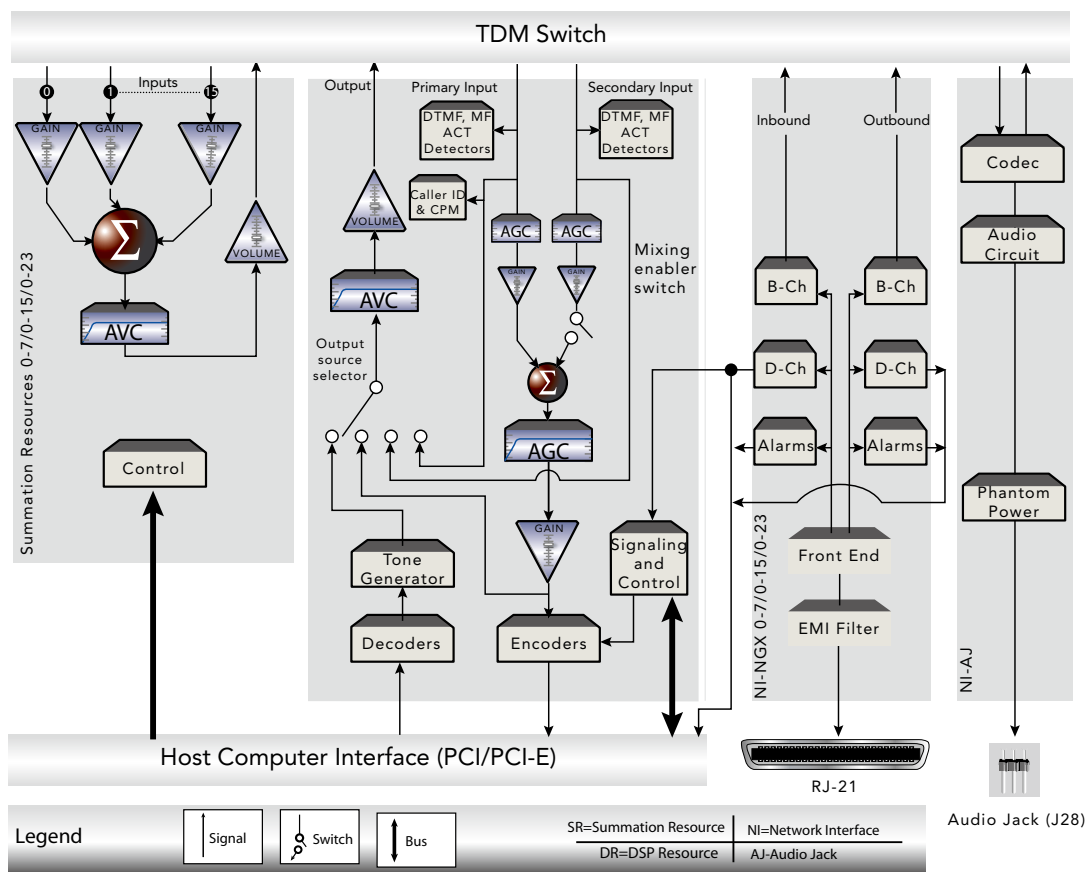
TDM Switch

0
1
Inputs
15
GAIN
GAIN
GAIN
VOLUME
AVC
Summation Resources 0-7/0-15/0-23
Control

Output
Primary Input
Secondary Input
DTMF, MF ACT Detectors
DTMF, MF ACT Detectors
Caller ID & CPM
VOLUME
AGC
AGC
GAIN
GAIN
Mixing enabler switch
AVC
Output source selector
AGC
GAIN
Signaling and Control
Tone Generator
Decoders
Encoders

Inbound
Outbound
B-Ch
B-Ch
D-Ch
D-Ch
Alarms
Alarms
Front End
EMI Filter
NI-NGX 0-7/0-15/0-23
RJ-21

Codec
Audio Circuit
Phantom Power
NI-AJ
Audio Jack (J28)

Host Computer Interface (PCI/PCI-E)

Legend
Signal
Switch
Bus
SR=Summation Resource
NI=Network Interface
DR=DSP Resource
AJ-Audio Jack